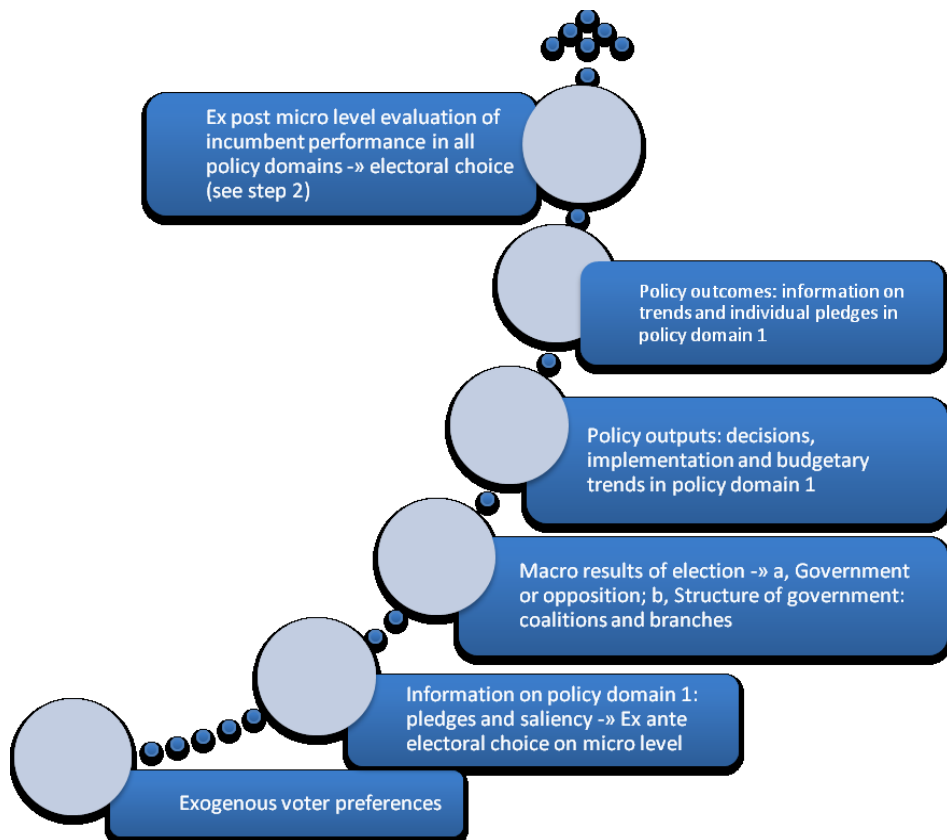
Ex post micro level evaluation of incumbent performance in all policy domains -» electoral choice (see step 2)

Policy outcomes: information on trends and individual pledges in policy domain 1

Policy outputs: decisions, implementation and budgetary trends in policy domain 1

Macro results of election -» a, Government or opposition; b, Structure of government: coalitions and branches

Information on policy domain 1: pledges and saliency -» Ex ante electoral choice on micro level

Exogenous voter preferences